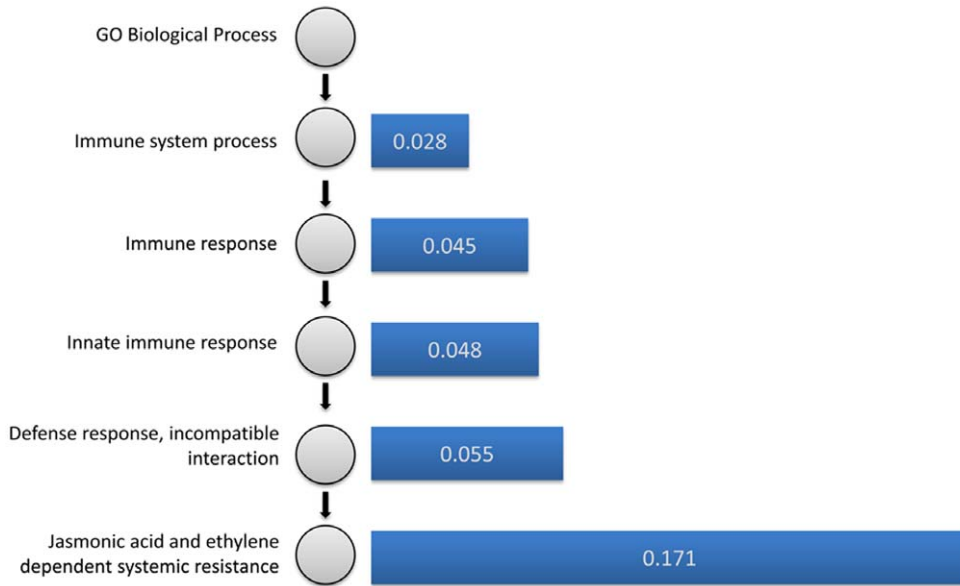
GO Biological Process

Immune system process

0.028

Immune response

0.045

Innate immune response

0.048

Defense response, incompatible interaction

0.055

Jasmonic acid and ethylene dependent systemic resistance

0.171